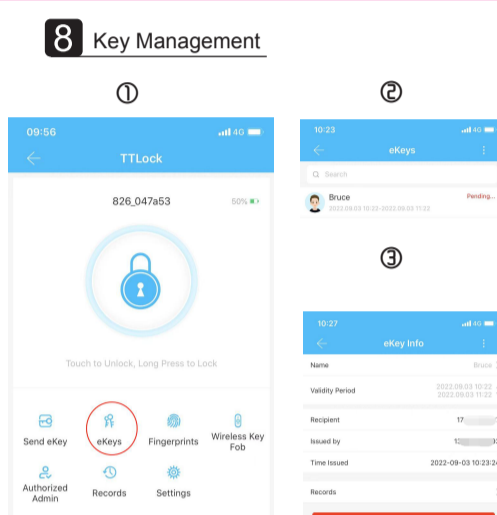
8 Key Management

①

09:56 4G

TTLock

826_047a53

50%

Touch to Unlock, Long Press to Lock

Send eKey

eKeys

Fingerprints

Wireless Key Fob

Authorized Admin

Records

Settings

②

10:23 4G

eKeys

Search

Bruce

2022.09.03 10:22-2022.09.03 11:22

Pending...

③

10:27 4G

eKey Info

Name

Bruce

Validity Period

2022.09.03 10:22

2022.09.03 11:22

Recipient

17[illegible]

Issued by

1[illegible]

Time Issued

2022-09-03 10:23:2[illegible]

Records